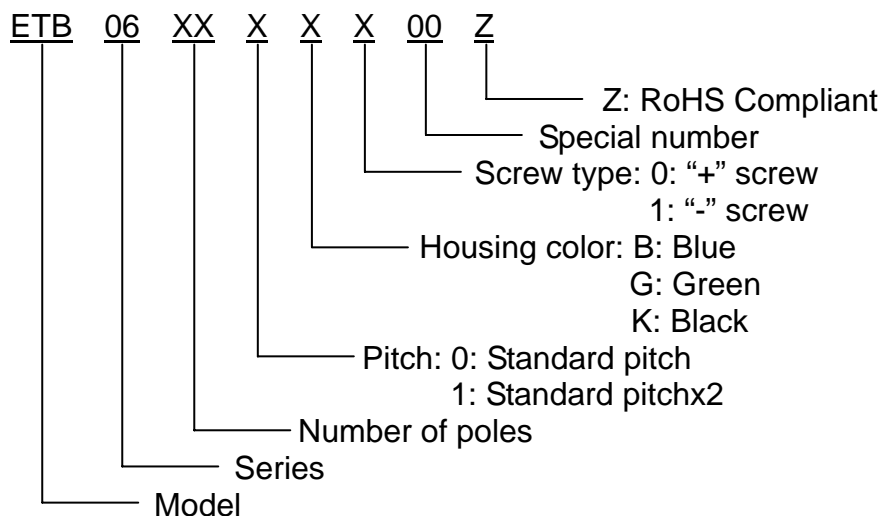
ETB 06 XX X X X 00 Z

Z: RoHS Compliant
Special number
Screw type: 0: "+" screw
1: "-" screw
Housing color: B: Blue
G: Green
K: Black
Pitch: 0: Standard pitch
1: Standard pitchx2
Number of poles
Series
Model